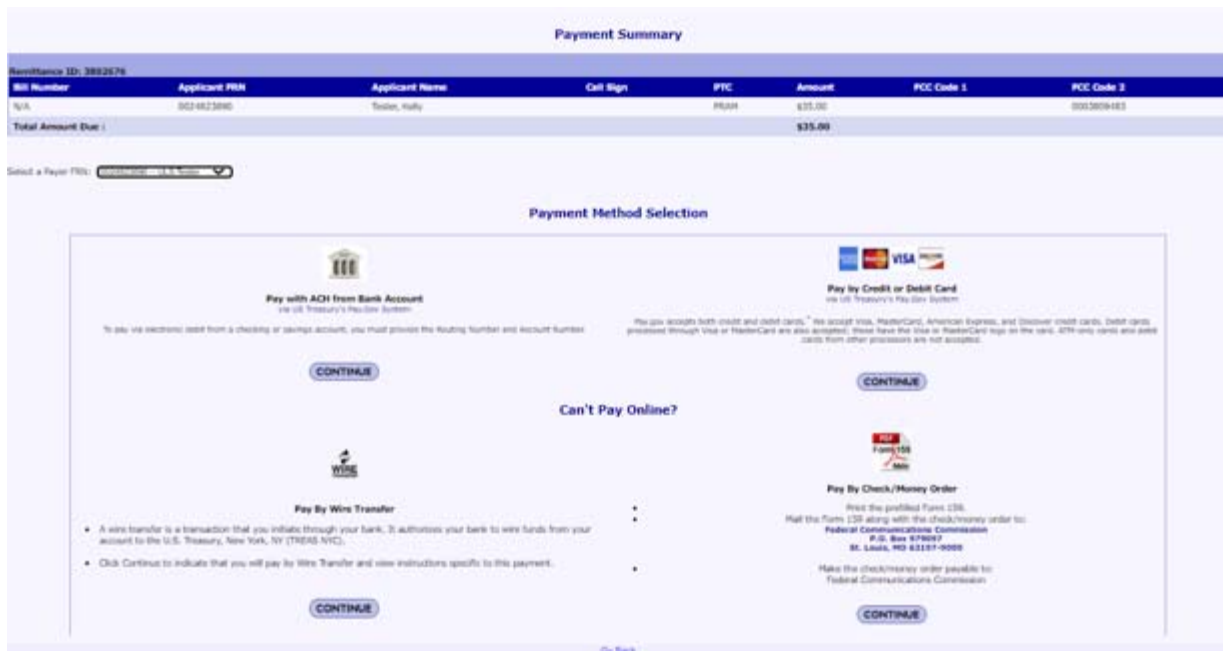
Payment Summary

Remittance ID: 3892676

| Bill Number | Applicant FRN | Applicant Name | Call Sign | PTC | Amount | FCC Code 1 | FCC Code 2 |
|---|---|---|---|---|---|---|---|
| N/A | 0024823890 | Tester, Holly | | PRAM | \$35.00 | | 0003809483 |
| Total Amount Due : | | | | | \$35.00 | | |

Select a Payer FRN: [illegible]

Payment Method Selection

Pay with ACH from Bank Account
via US Treasury's Pay.Gov System

To pay via electronic debit from a checking or savings account, you must provide the Routing Number and Account Number.

CONTINUE

VISA

Pay by Credit or Debit Card
via US Treasury's Pay.Gov System

Pay.gov accepts both credit and debit cards.* We accept Visa, MasterCard, American Express, and Discover credit cards. Debit cards processed through Visa or MasterCard are also accepted; these have the Visa or MasterCard logo on the card. ATM-only cards and debit cards from other processors are not accepted.

CONTINUE

Can't Pay Online?

WIRE

Pay By Wire Transfer

• A wire transfer is a transaction that you initiate through your bank. It authorizes your bank to wire funds from your account to the U.S. Treasury, New York, NY (TREAS NYC).

• Click Continue to indicate that you will pay by Wire Transfer and view instructions specific to this payment.

CONTINUE

PDF Form159

Pay By Check/Money Order

• Print the prefilled Form 159.
• Mail the Form 159 along with the check/money order to:
Federal Communications Commission
P.O. Box 979097
St. Louis, MO 63197-9000

• Make the check/money order payable to:
Federal Communications Commission

CONTINUE

Go Back